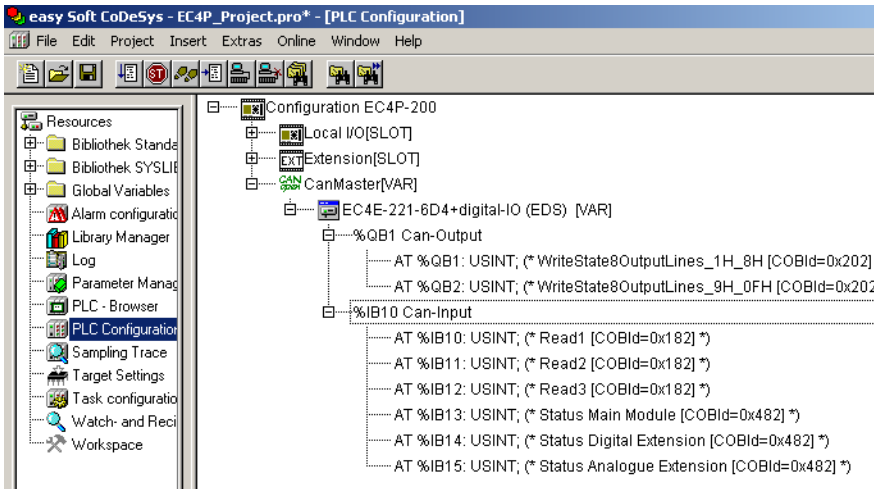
easy Soft CoDeSys - EC4P_Project.pro* - [PLC Configuration]

File Edit Project Insert Extras Online Window Help

Resources
Bibliothek Standa
Bibliothek SYSLIE
Global Variables
Alarm configuratic
Library Manager
Log
Parameter Manag
PLC - Browser
PLC Configuration
Sampling Trace
Target Settings
Task configuratic
Watch- and Reci
Workspace

Configuration EC4P-200
Local I/O[SLOT]
EXT Extension[SLOT]
CanMaster[VAR]
EC4E-221-6D4+digital-IO (EDS) [VAR]
%QB1 Can-Output
AT %QB1: USINT; (* WriteState8OutputLines_1H_8H [COBId=0x202]
AT %QB2: USINT; (* WriteState8OutputLines_9H_0FH [COBId=0x202
%IB10 Can-Input
AT %IB10: USINT; (* Read1 [COBId=0x182] *)
AT %IB11: USINT; (* Read2 [COBId=0x182] *)
AT %IB12: USINT; (* Read3 [COBId=0x182] *)
AT %IB13: USINT; (* Status Main Module [COBId=0x482] *)
AT %IB14: USINT; (* Status Digital Extension [COBId=0x482] *)
AT %IB15: USINT; (* Status Analogue Extension [COBId=0x482] *)